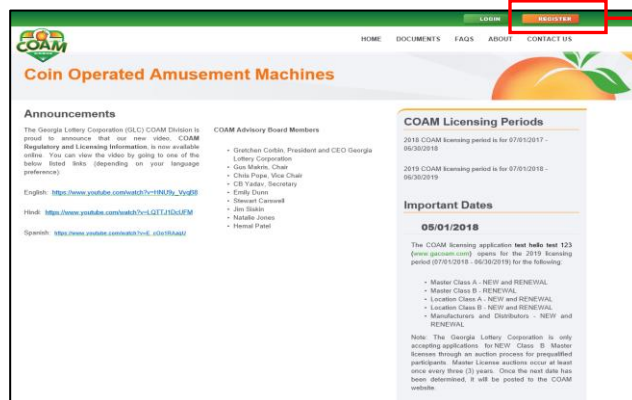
LOGIN REGISTER

COAM

HOME DOCUMENTS FAQS ABOUT CONTACT US

Coin Operated Amusement Machines

Announcements

The Georgia Lottery Corporation (GLC) COAM Division is proud to announce that our new video, COAM Regulatory and Licensing Information, is now available online. You can view the video by going to one of the below listed links (depending on your language preference).

English: https://www.youtube.com/watch?v=HNU9y_Vyq88

Hindi: https://www.youtube.com/watch?v=LQTTJ1DcUFM

Spanish: https://www.youtube.com/watch?v=E_zOo1RAapU

COAM Advisory Board Members

- Gretchen Corbin, President and CEO Georgia Lottery Corporation
- Gus Makris, Chair
- Chris Pope, Vice Chair
- CB Yadav, Secretary
- Emily Dunn
- Stewart Carswell
- Jim Siskin
- Natalie Jones
- Hemal Patel

COAM Licensing Periods

2018 COAM licensing period is for 07/01/2017 - 06/30/2018

2019 COAM licensing period is for 07/01/2018 - 06/30/2019

Important Dates

05/01/2018

The COAM licensing application test hello test 123 (www.gacoam.com) opens for the 2019 licensing period (07/01/2018 - 06/30/2019) for the following:

- Master Class A - NEW and RENEWAL
- Master Class B - RENEWAL
- Location Class A - NEW and RENEWAL
- Location Class B - NEW and RENEWAL
- Manufacturers and Distributors - NEW and RENEWAL

Note: The Georgia Lottery Corporation is only accepting applications for NEW Class B Master licenses through an auction process for prequalified participants. Master License auctions occur at least once every three (3) years. Once the next date has been determined, it will be posted to the COAM website.